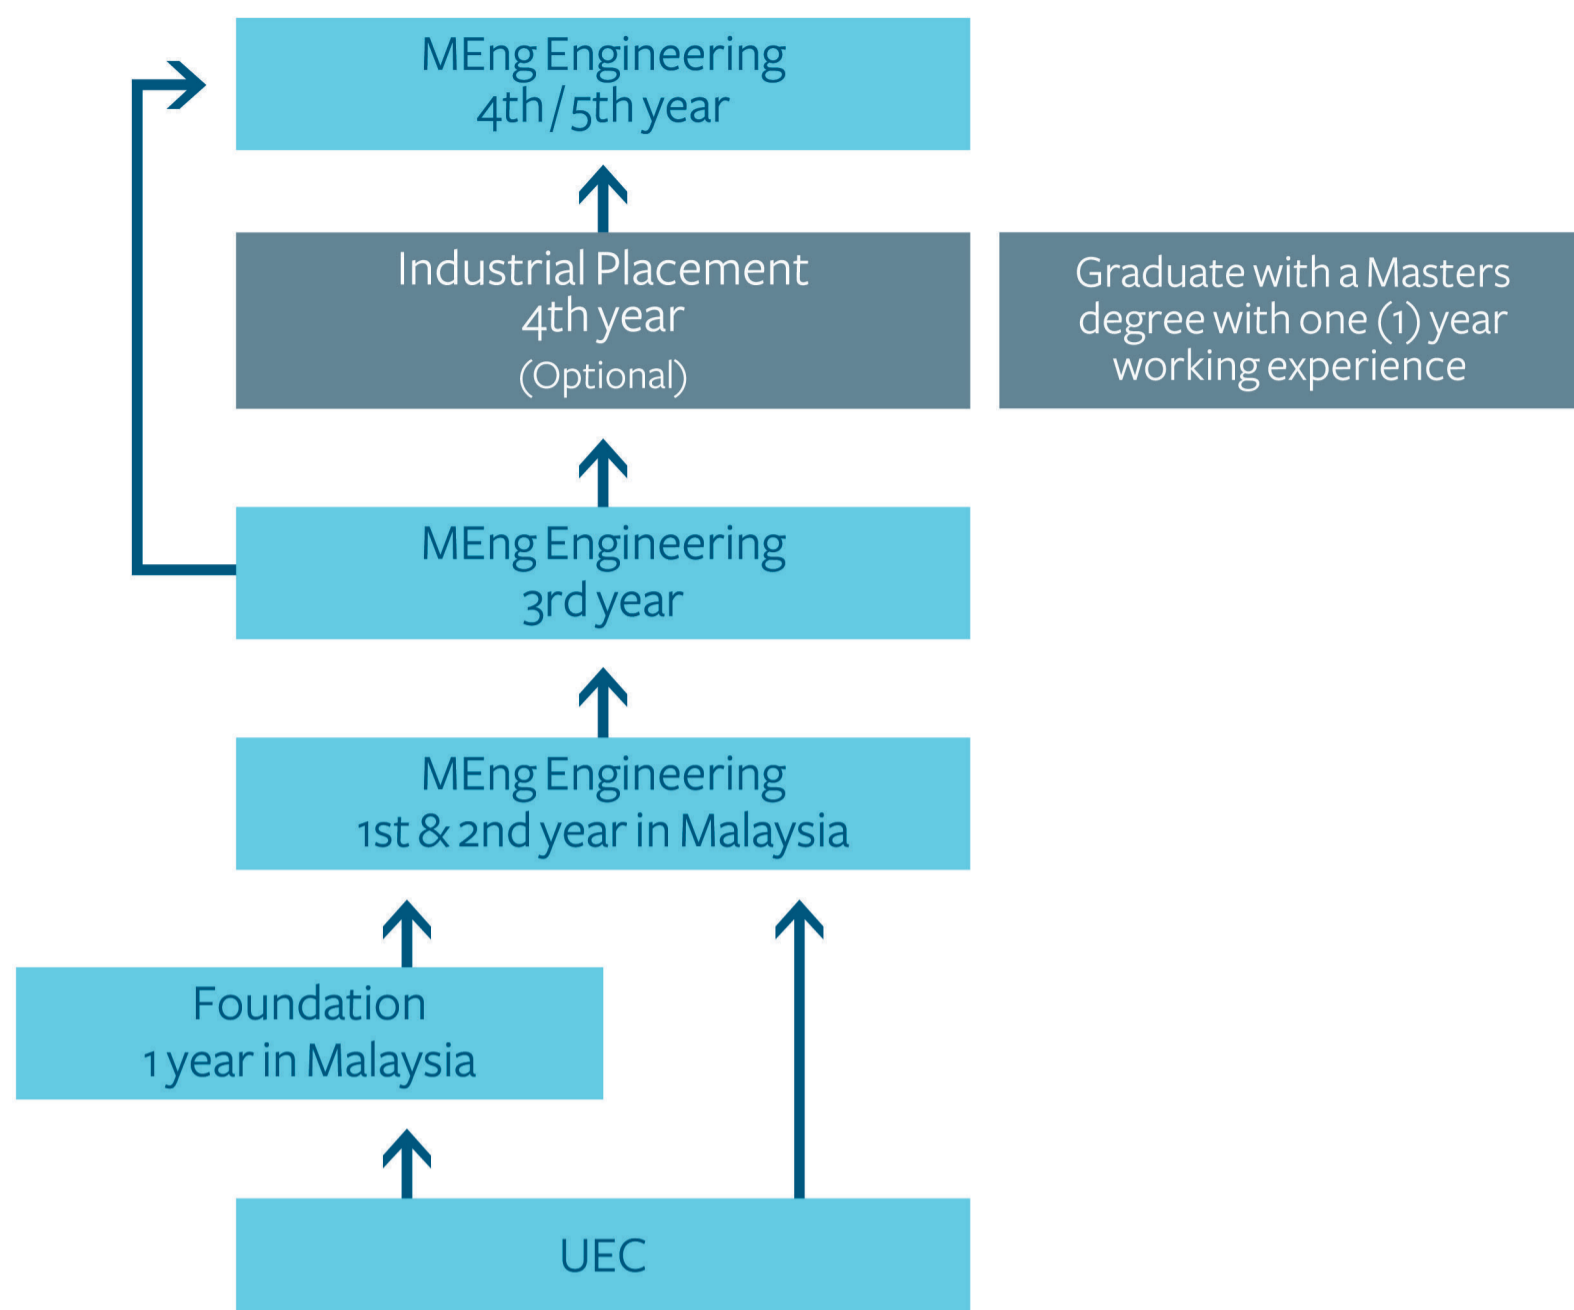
MEng Engineering
4th / 5th year

Industrial Placement
4th year
(Optional)

Graduate with a Masters degree with one (1) year working experience

MEng Engineering
3rd year

MEng Engineering
1st & 2nd year in Malaysia

Foundation
1 year in Malaysia

UEC